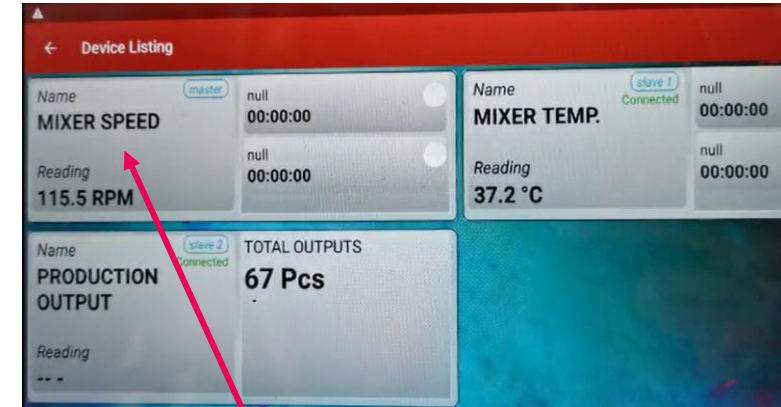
Device Listing

Name
master
MIXER SPEED
Reading
115.5 RPM

null
00:00:00
null
00:00:00

Name
slave 1
Connected
MIXER TEMP.
Reading
37.2 °C

null
00:00:00
null
00:00:00

Name
slave 2
Connected
PRODUCTION OUTPUT
Reading
-- -

TOTAL OUTPUTS
67 Pcs